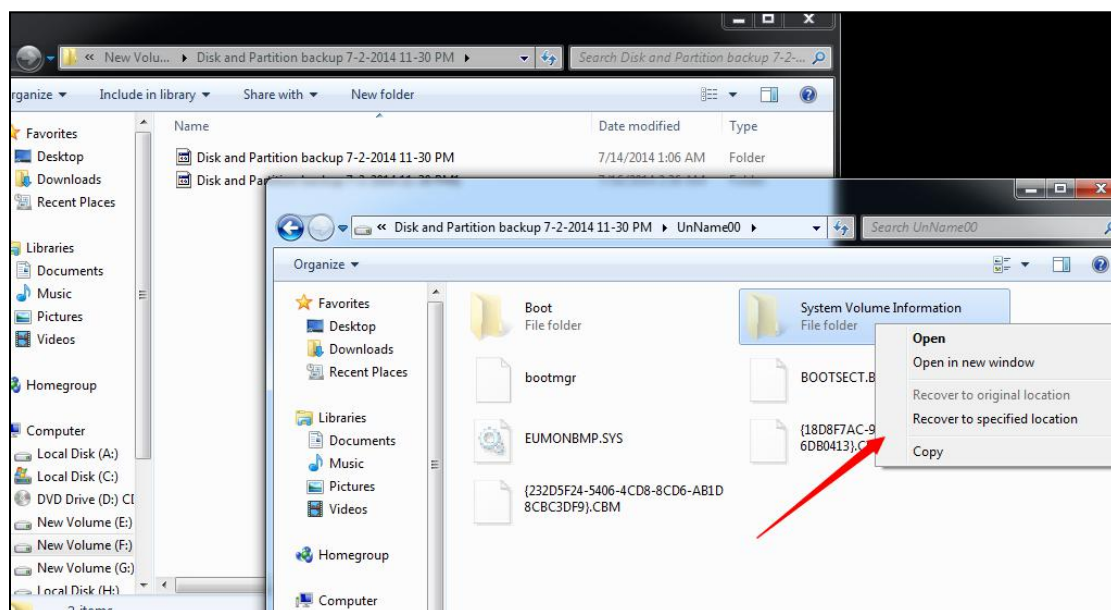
« New Volu... ▸ Disk and Partition backup 7-2-2014 11-30 PM ▸

Search Disk and Partition backup 7-2-...

rganize ▾ Include in library ▾ Share with ▾ New folder

Favorites
Desktop
Downloads
Recent Places

Libraries
Documents
Music
Pictures
Videos

Homegroup

Computer
Local Disk (A:)
Local Disk (C:)
DVD Drive (D:) CI
New Volume (E:)
New Volume (F:)
New Volume (G:)
Local Disk (H:)

| Name | Date modified | Type |
|---|---|---|
| Disk and Partition backup 7-2-2014 11-30 PM | 7/14/2014 1:06 AM | Folder |
| Disk and Pa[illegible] | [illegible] | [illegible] |

2 items

« Disk and Partition backup 7-2-2014 11-30 PM ▸ UnName00 ▸

Search UnName00

Organize ▾

Favorites
Desktop
Downloads
Recent Places

Libraries
Documents
Music
Pictures
Videos

Homegroup

Computer

Boot
File folder

System Volume Information
File folder

bootmgr

BOOTSECT.B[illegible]

EUMONBMP.SYS

{18D8F7AC-9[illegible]
6DB0413}.C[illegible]

{232D5F24-5406-4CD8-8CD6-AB1D8CBC3DF9}.CBM

Open
Open in new window
Recover to original location
Recover to specified location
Copy